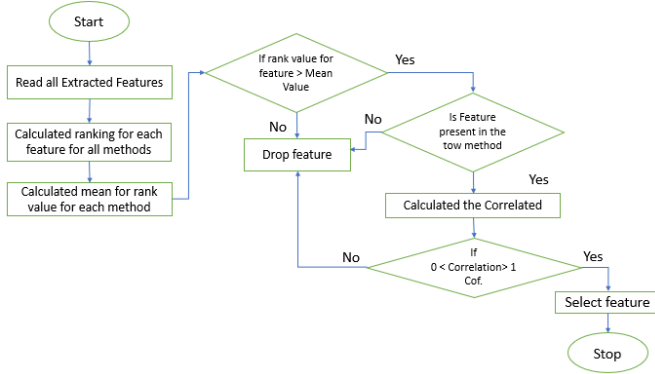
Start

Read all Extracted Features

Calculated ranking for each feature for all methods

Calculated mean for rank value for each method

If rank value for feature > Mean Value

Yes

No

Drop feature

No

Is Feature present in the tow method

Yes

Calculated the Correlated

If 0 < Correlation> 1 Cof.

No

Yes

Select feature

Stop